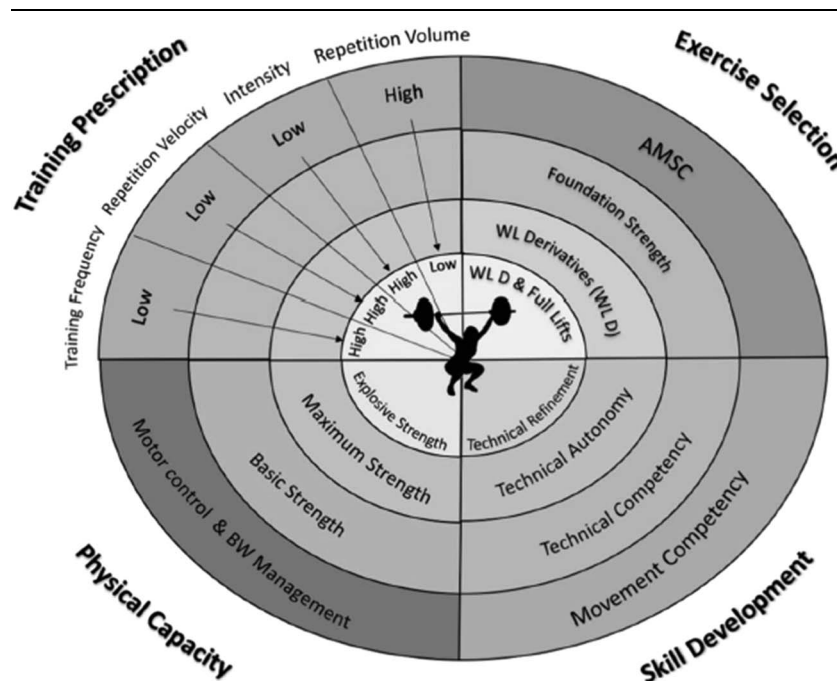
Training Prescription

Training Frequency

Repetition Velocity

Intensity

Repetition Volume

Low

Low

Low

High

High

High

High

Low

Exercise Selection

AMSC

Foundation Strength

WL Derivatives (WL D)

WL D & Full Lifts

Physical Capacity

Motor control & BW Management

Basic Strength

Maximum Strength

Explosive Strength

Skill Development

Movement Competency

Technical Competency

Technical Autonomy

Technical Refinement